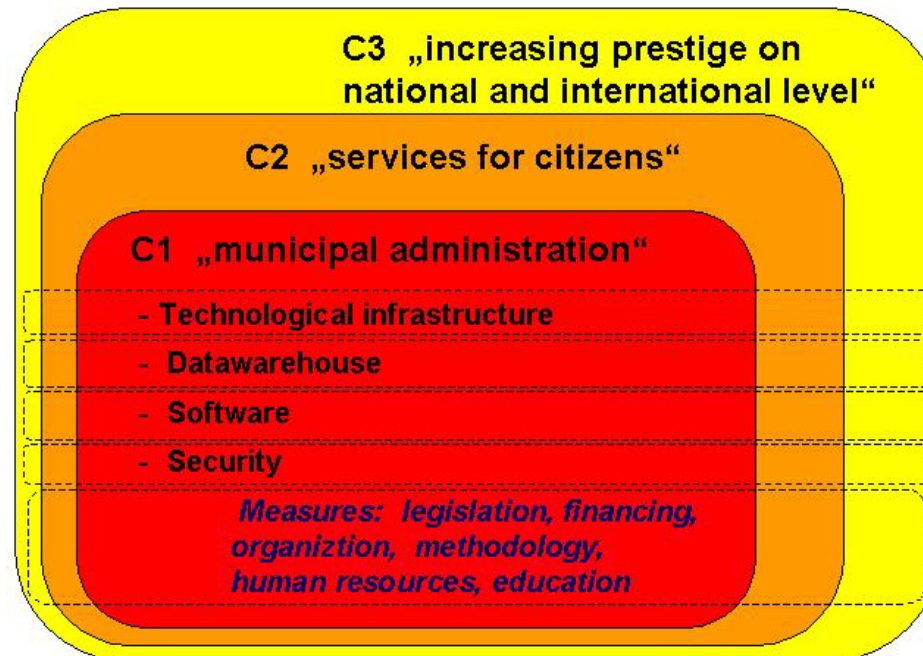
C3 „increasing prestige on national and international level“

C2 „services for citizens“

C1 „municipal administration“

- Technological infrastructure

- Datawarehouse

- Software

- Security

Measures: legislation, financing, organiztion, methodology, human resources, education